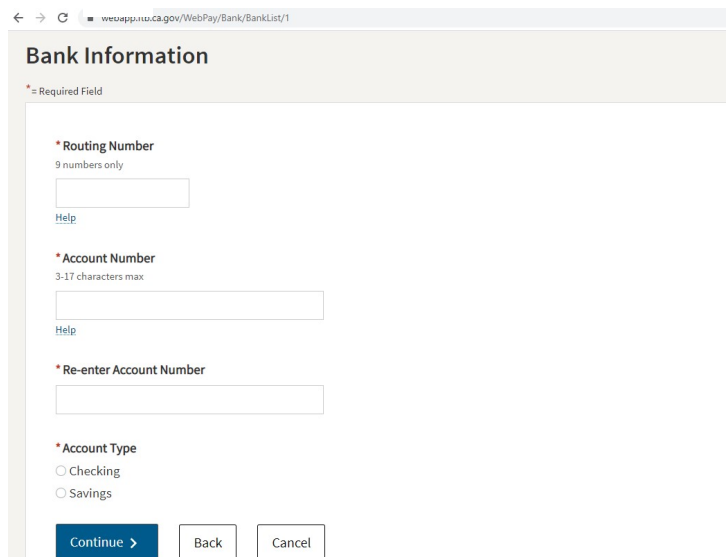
webapp.ftb.ca.gov/WebPay/Bank/BankList/1

Bank Information

* = Required Field

* Routing Number
9 numbers only

Help

* Account Number
3-17 characters max

Help

* Re-enter Account Number

* Account Type
Checking
Savings

Continue >
Back
Cancel